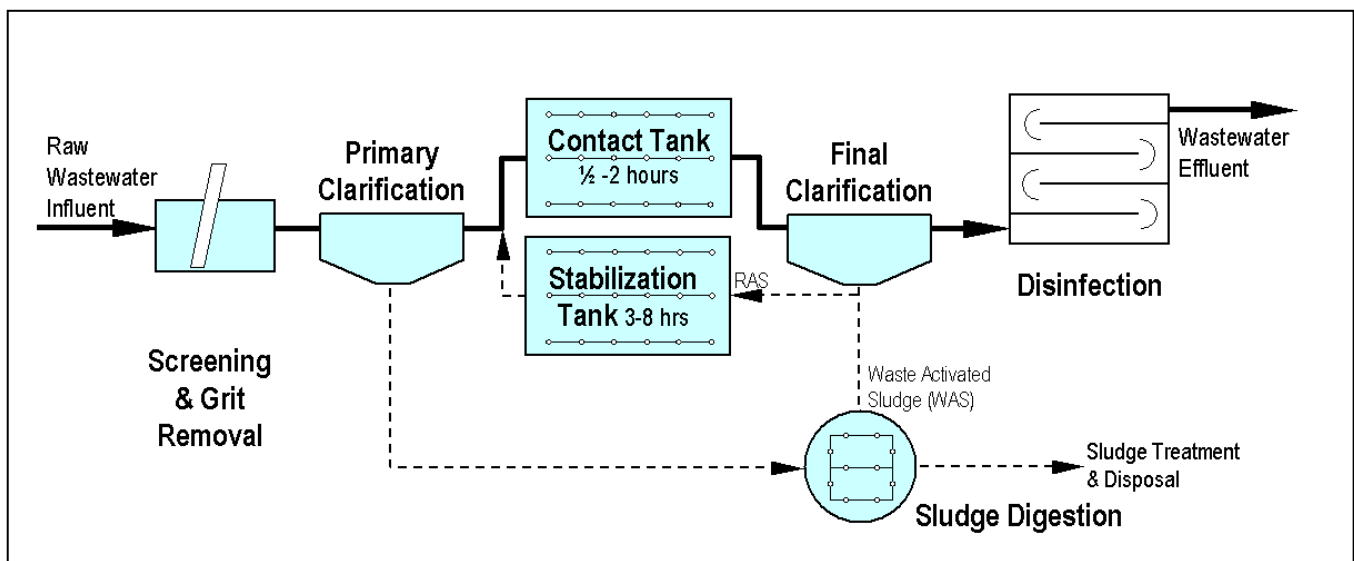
Raw Wastewater Influent

Primary Clarification

Contact Tank
½ -2 hours

Final Clarification

Wastewater Effluent

Stabilization Tank 3-8 hrs

RAS

Disinfection

Screening & Grit Removal

Waste Activated Sludge (WAS)

Sludge Treatment & Disposal

Sludge Digestion